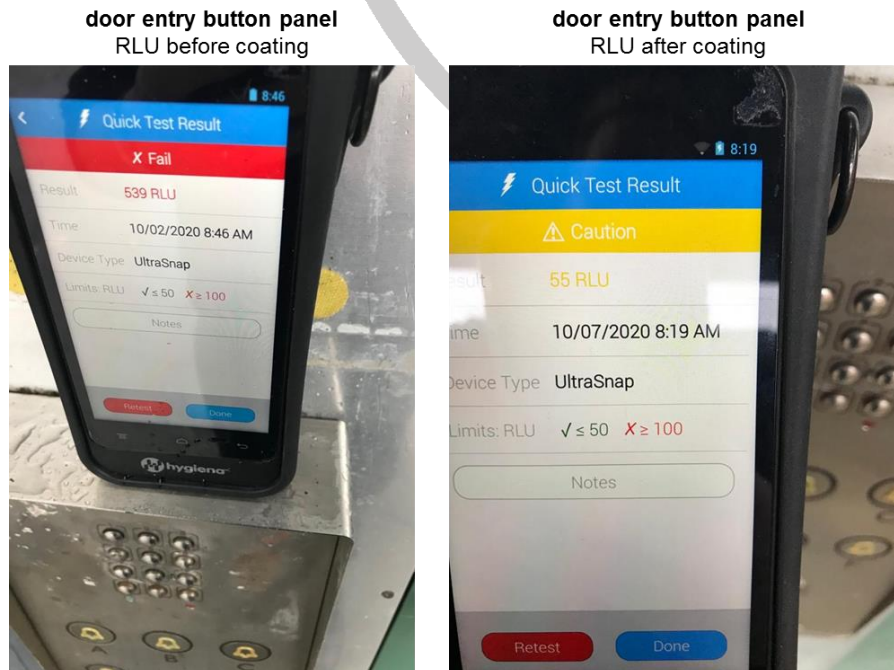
door entry button panel
RLU before coating

8:46
Quick Test Result
✗ Fail
Result 539 RLU
Time 10/02/2020 8:46 AM
Device Type UltraSnap
Limits: RLU ✓ ≤ 50 ✗ ≥ 100
Notes
Retest Done
hygiena

door entry button panel
RLU after coating

8:19
Quick Test Result
⚠ Caution
esult 55 RLU
ime 10/07/2020 8:19 AM
evice Type UltraSnap
Limits: RLU ✓ ≤ 50 ✗ ≥ 100
Notes
Retest Done